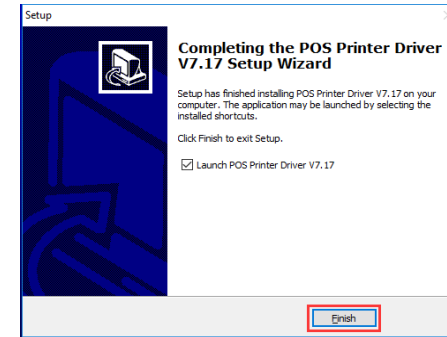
Setup

Completing the POS Printer Driver V7.17 Setup Wizard

Setup has finished installing POS Printer Driver V7.17 on your computer. The application may be launched by selecting the installed shortcuts.

Click Finish to exit Setup.

☑ Launch POS Printer Driver V7.17

Finish